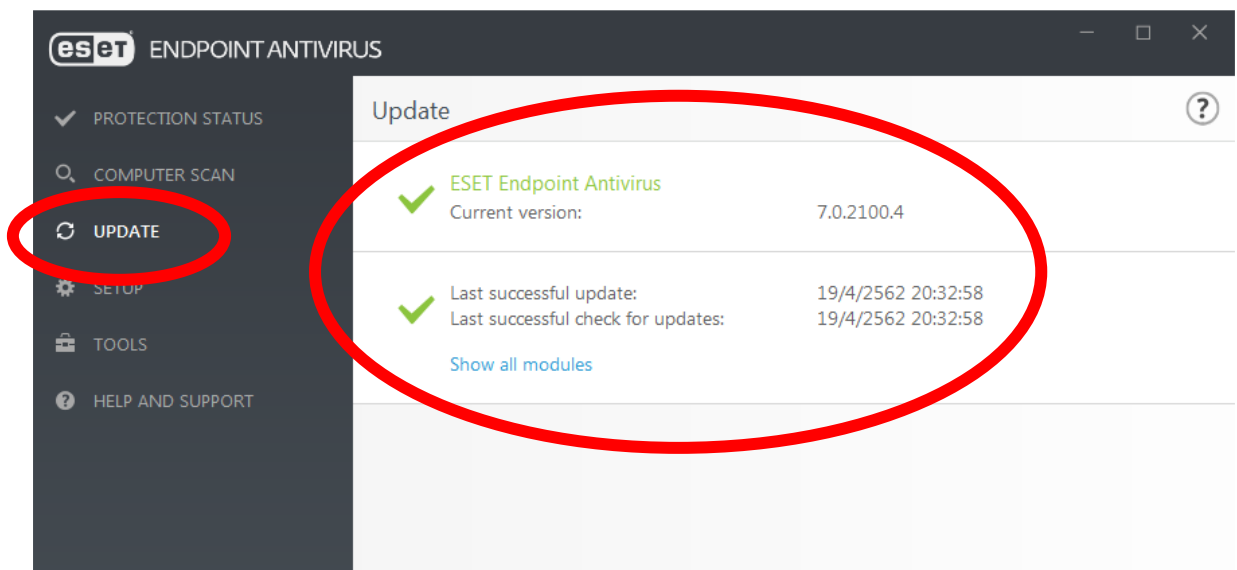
eset ENDPOINT ANTIVIRUS

PROTECTION STATUS
COMPUTER SCAN
UPDATE
SETUP
TOOLS
HELP AND SUPPORT

Update

?

ESET Endpoint Antivirus
Current version: 7.0.2100.4

Last successful update: 19/4/2562 20:32:58
Last successful check for updates: 19/4/2562 20:32:58
Show all modules